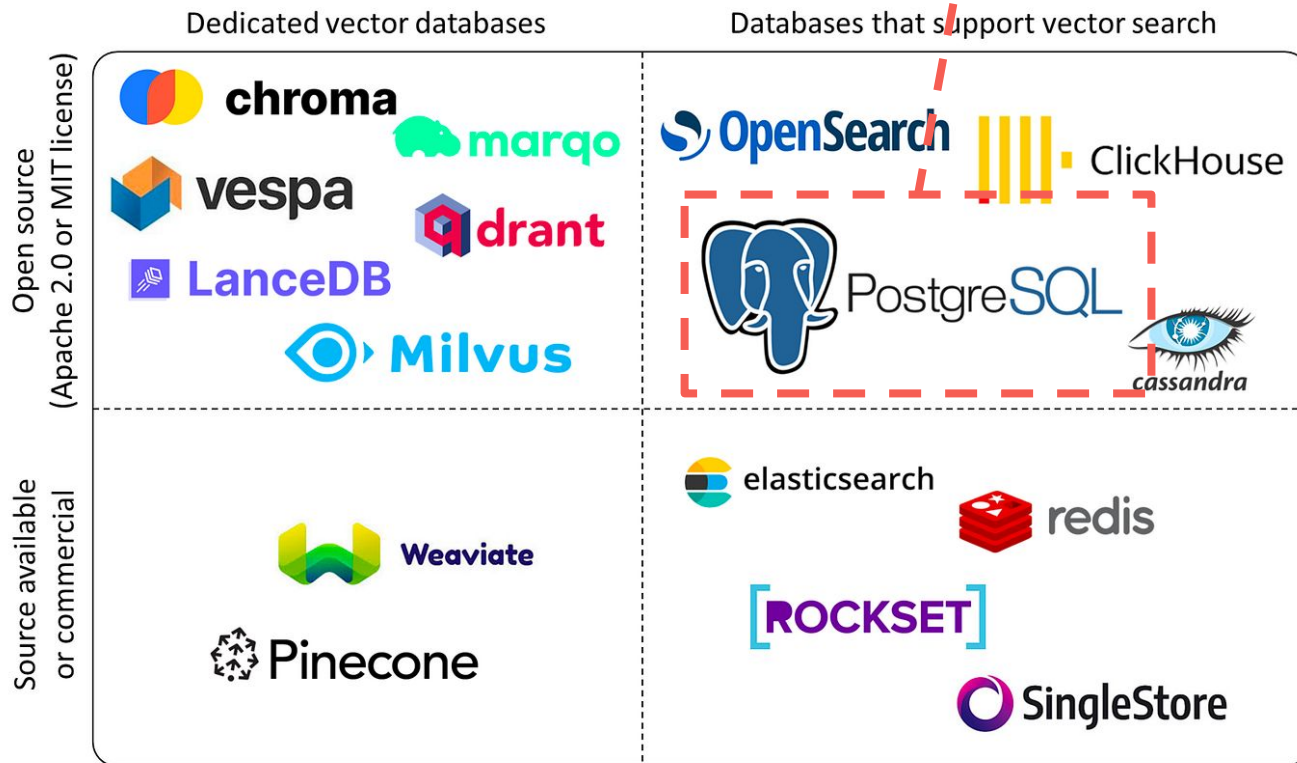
Dedicated vector databases

Databases that support vector search

Open source (Apache 2.0 or MIT license)

chroma

marqo

vespa

qdrant

LanceDB

Milvus

OpenSearch

ClickHouse

PostgreSQL

cassandra

Source available or commercial

Weaviate

Pinecone

elasticsearch

redis

ROCKSET

SingleStore